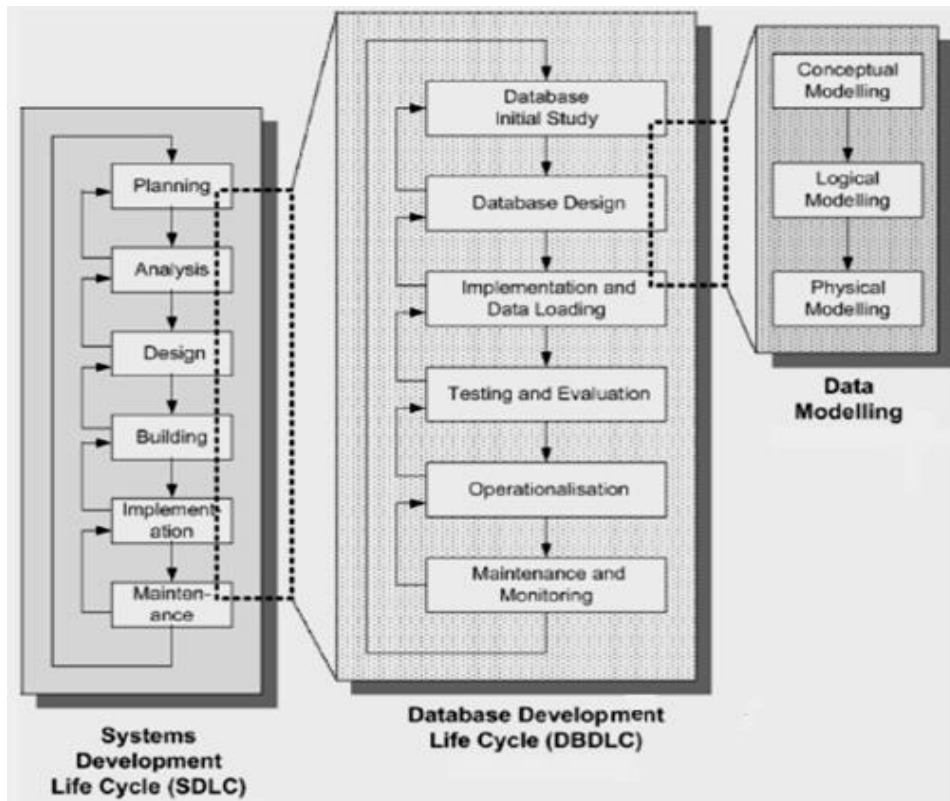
Planning

Analysis

Design

Building

Implementation

Maintenance

Systems Development Life Cycle (SDLC)

Database Initial Study

Database Design

Implementation and Data Loading

Testing and Evaluation

Operationalisation

Maintenance and Monitoring

Database Development Life Cycle (DBDLC)

Conceptual Modelling

Logical Modelling

Physical Modelling

Data Modelling